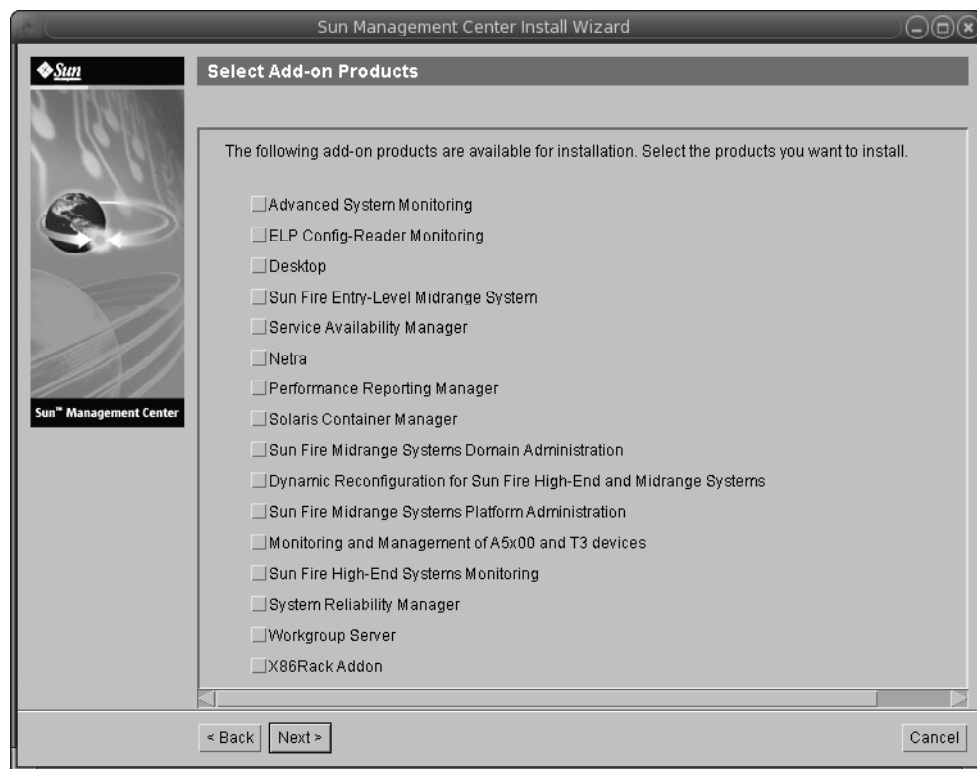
Sun Management Center Install Wizard

Sun

Select Add-on Products

Sun™ Management Center

The following add-on products are available for installation. Select the products you want to install.

Advanced System Monitoring
ELP Config-Reader Monitoring
Desktop
Sun Fire Entry-Level Midrange System
Service Availability Manager
Netra
Performance Reporting Manager
Solaris Container Manager
Sun Fire Midrange Systems Domain Administration
Dynamic Reconfiguration for Sun Fire High-End and Midrange Systems
Sun Fire Midrange Systems Platform Administration
Monitoring and Management of A5x00 and T3 devices
Sun Fire High-End Systems Monitoring
System Reliability Manager
Workgroup Server
X86Rack Addon

< Back  Next >  Cancel